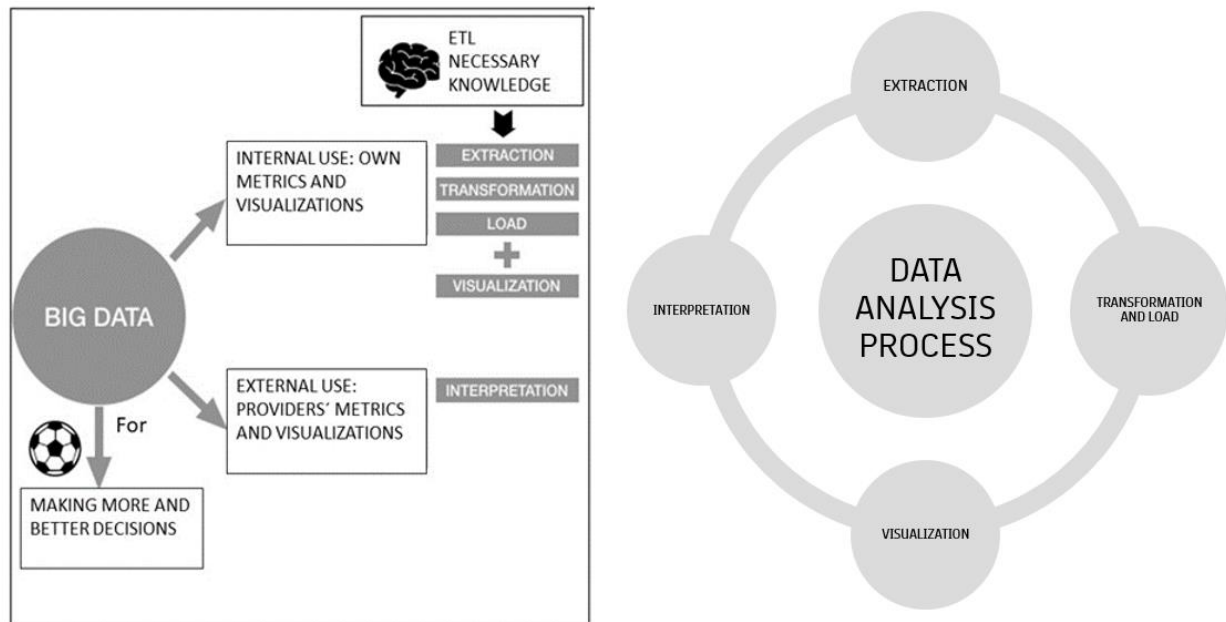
ETL NECESSARY KNOWLEDGE

INTERNAL USE: OWN METRICS AND VISUALIZATIONS

EXTRACTION

TRANSFORMATION

LOAD

+

VISUALIZATION

BIG DATA

EXTERNAL USE: PROVIDERS' METRICS AND VISUALIZATIONS

INTERPRETATION

For

MAKING MORE AND BETTER DECISIONS

EXTRACTION

INTERPRETATION

DATA ANALYSIS PROCESS

TRANSFORMATION AND LOAD

VISUALIZATION